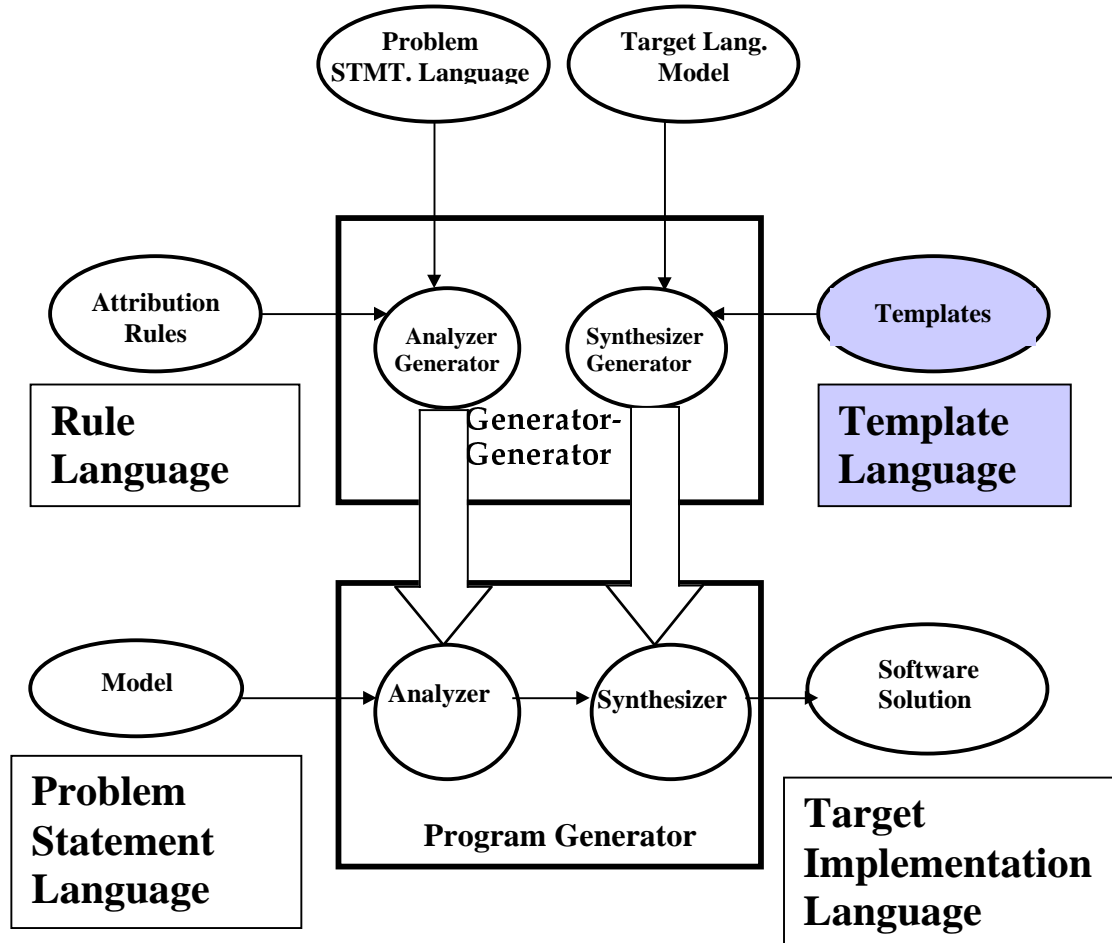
Problem STMT. Language

Target Lang. Model

Attribution Rules

Analyzer Generator

Synthesizer Generator

Templates

Rule Language

Generator-Generator

Template Language

Model

Analyzer

Synthesizer

Software Solution

Problem Statement Language

Program Generator

Target Implementation Language